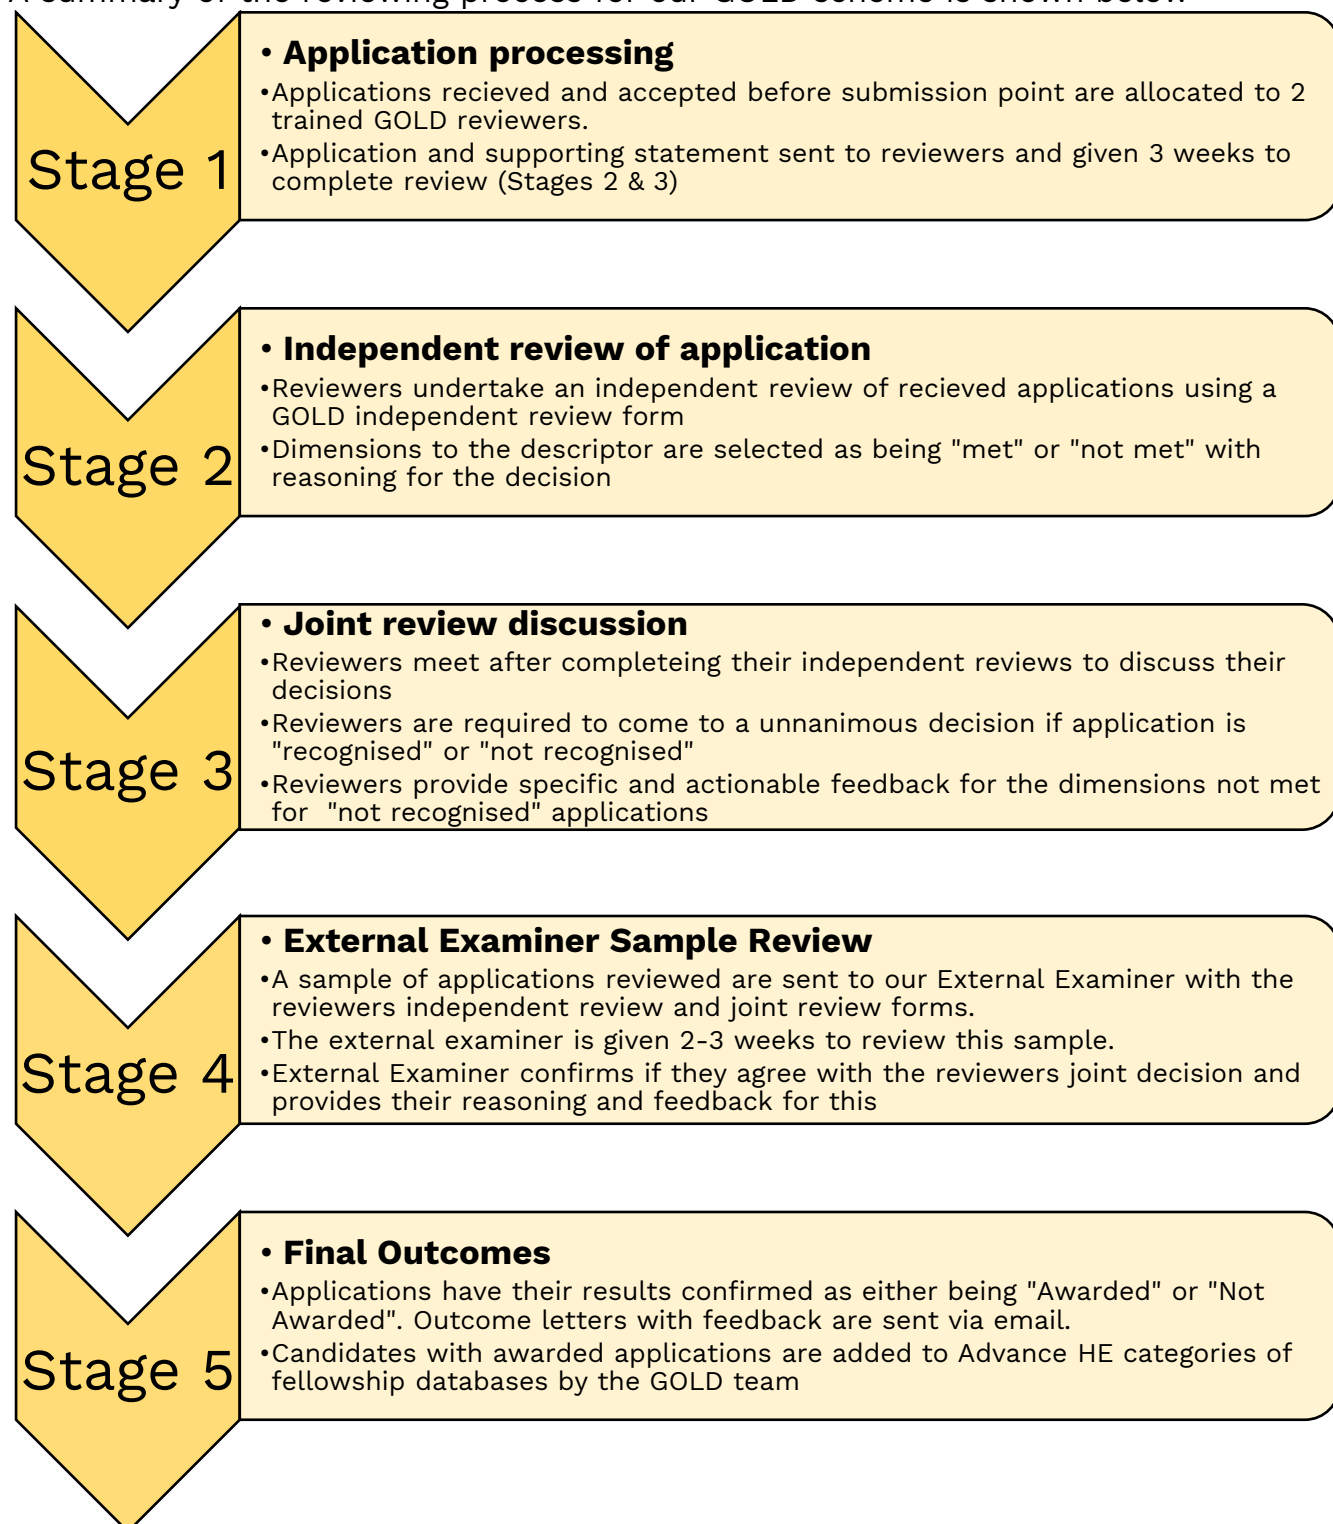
A summary of the reviewing process for our GOLD scheme is shown below:

Stage 1

• Application processing

•Applications recieved and accepted before submission point are allocated to 2 trained GOLD reviewers.

•Application and supporting statement sent to reviewers and given 3 weeks to complete review (Stages 2 & 3)

Stage 2

• Independent review of application

•Reviewers undertake an independent review of recieved applications using a GOLD independent review form

•Dimensions to the descriptor are selected as being "met" or "not met" with reasoning for the decision

Stage 3

• Joint review discussion

•Reviewers meet after completeing their independent reviews to discuss their decisions

•Reviewers are required to come to a unnanimous decision if application is "recognised" or "not recognised"

•Reviewers provide specific and actionable feedback for the dimensions not met for "not recognised" applications

Stage 4

• External Examiner Sample Review

•A sample of applications reviewed are sent to our External Examiner with the reviewers independent review and joint review forms.

•The external examiner is given 2-3 weeks to review this sample.

•External Examiner confirms if they agree with the reviewers joint decision and provides their reasoning and feedback for this

Stage 5

• Final Outcomes

•Applications have their results confirmed as either being "Awarded" or "Not Awarded". Outcome letters with feedback are sent via email.

•Candidates with awarded applications are added to Advance HE categories of fellowship databases by the GOLD team